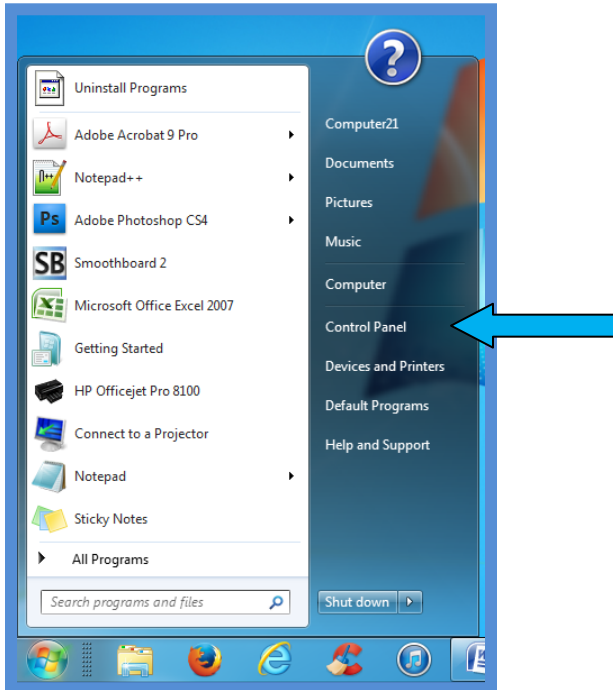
Uninstall Programs
Adobe Acrobat 9 Pro
Notepad++
Adobe Photoshop CS4
Smoothboard 2
Microsoft Office Excel 2007
Getting Started
HP Officejet Pro 8100
Connect to a Projector
Notepad
Sticky Notes
All Programs
Search programs and files

Computer21
Documents
Pictures
Music
Computer
Control Panel
Devices and Printers
Default Programs
Help and Support
Shut down